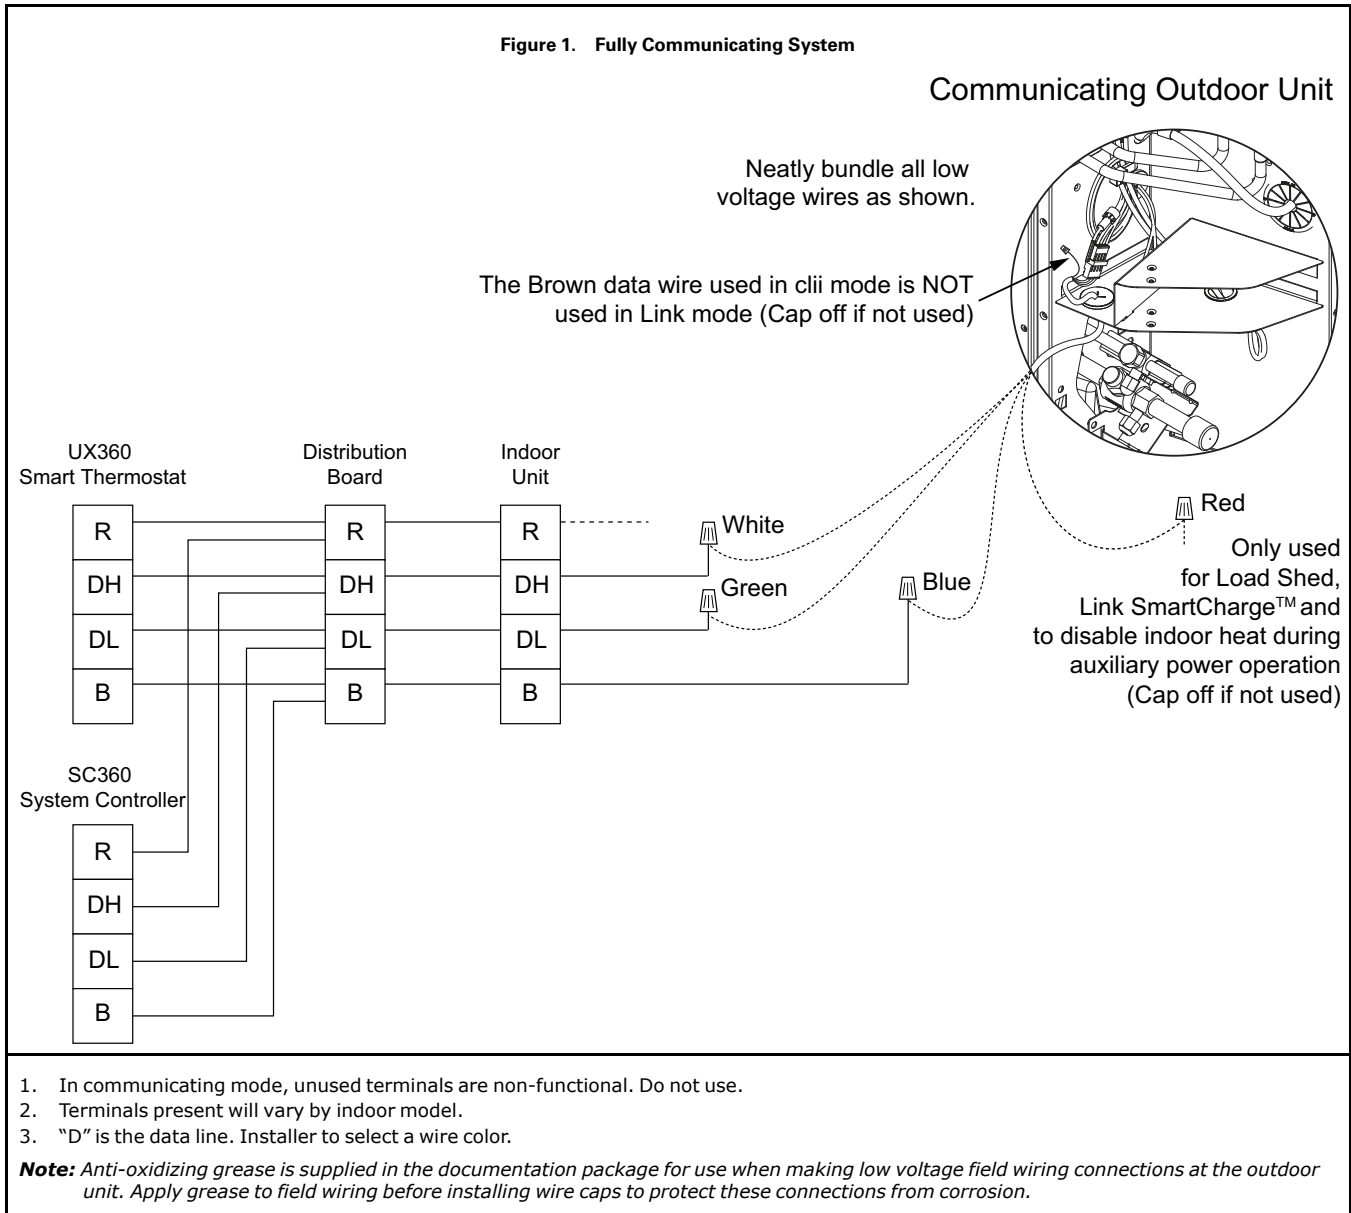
Figure 1. Fully Communicating System

Communicating Outdoor Unit

Neatly bundle all low voltage wires as shown.

The Brown data wire used in clii mode is NOT used in Link mode (Cap off if not used)

UX360 Smart Thermostat

Distribution Board

Indoor Unit

| R |
|---|
| DH |
| DL |
| B |

| R |
|---|
| DH |
| DL |
| B |

| R |
|---|
| DH |
| DL |
| B |

White

Green

Blue

Red

Only used for Load Shed, Link SmartCharge™ and to disable indoor heat during auxiliary power operation (Cap off if not used)

SC360 System Controller

| R |
|---|
| DH |
| DL |
| B |

1. In communicating mode, unused terminals are non-functional. Do not use.
2. Terminals present will vary by indoor model.
3. "D" is the data line. Installer to select a wire color.

Note: Anti-oxidizing grease is supplied in the documentation package for use when making low voltage field wiring connections at the outdoor unit. Apply grease to field wiring before installing wire caps to protect these connections from corrosion.